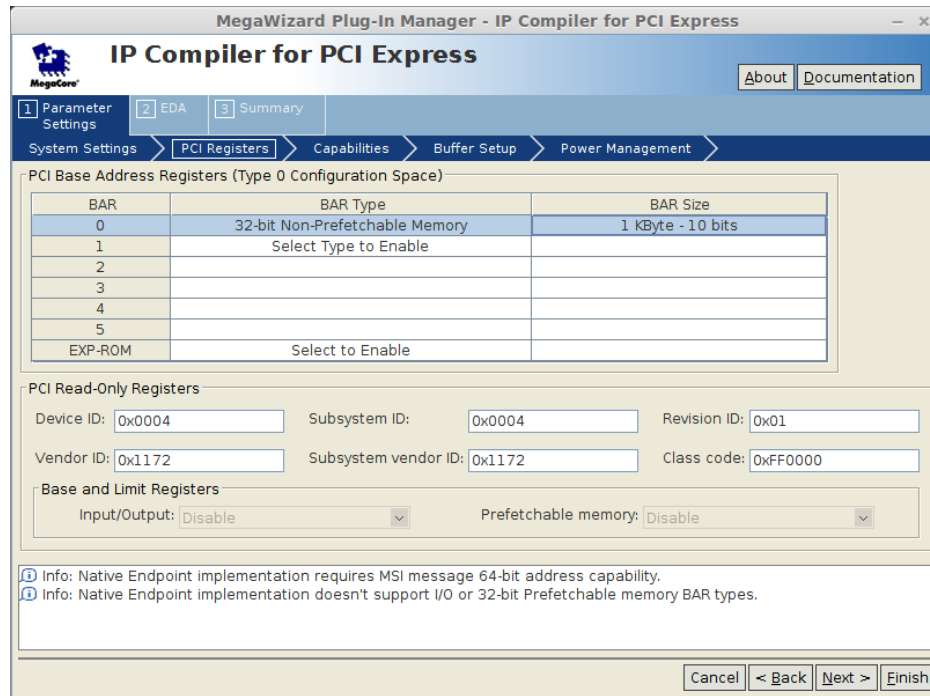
MegaWizard Plug-In Manager - IP Compiler for PCI Express

MegaCore

IP Compiler for PCI Express

About Documentation

1 Parameter Settings
2 EDA
3 Summary

System Settings
PCI Registers
Capabilities
Buffer Setup
Power Management

PCI Base Address Registers (Type 0 Configuration Space)

| BAR | BAR Type | BAR Size |
|---|---|---|
| 0 | 32-bit Non-Prefetchable Memory | 1 KByte - 10 bits |
| 1 | Select Type to Enable | |
| 2 | | |
| 3 | | |
| 4 | | |
| 5 | | |
| EXP-ROM | Select to Enable | |

PCI Read-Only Registers

Device ID: 0x0004
Subsystem ID: 0x0004
Revision ID: 0x01

Vendor ID: 0x1172
Subsystem vendor ID: 0x1172
Class code: 0xFF0000

Base and Limit Registers

Input/Output: Disable
Prefetchable memory: Disable

Info: Native Endpoint implementation requires MSI message 64-bit address capability.
Info: Native Endpoint implementation doesn't support I/O or 32-bit Prefetchable memory BAR types.

Cancel
< Back
Next >
Finish